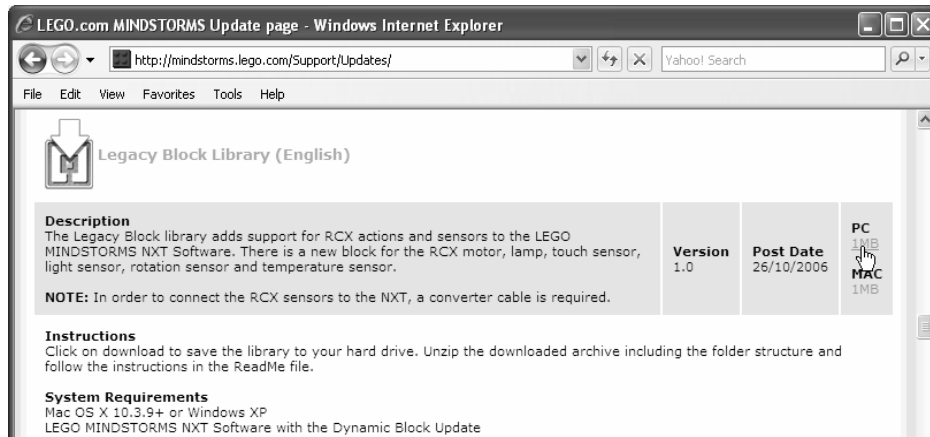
LEGO.com MINDSTORMS Update page - Windows Internet Explorer

http://mindstorms.lego.com/Support/Updates/

Yahoo! Search

File Edit View Favorites Tools Help

Legacy Block Library (English)

| Description<br>The Legacy Block library adds support for RCX actions and sensors to the LEGO MINDSTORMS NXT Software. There is a new block for the RCX motor, lamp, touch sensor, light sensor, rotation sensor and temperature sensor.<br><br>NOTE: In order to connect the RCX sensors to the NXT, a converter cable is required. | Version<br>1.0 | Post Date<br>26/10/2006 | PC<br>1MB<br>MAC<br>1MB |
|---|---|---|---|

Instructions
Click on download to save the library to your hard drive. Unzip the downloaded archive including the folder structure and follow the instructions in the ReadMe file.

System Requirements
Mac OS X 10.3.9+ or Windows XP
LEGO MINDSTORMS NXT Software with the Dynamic Block Update